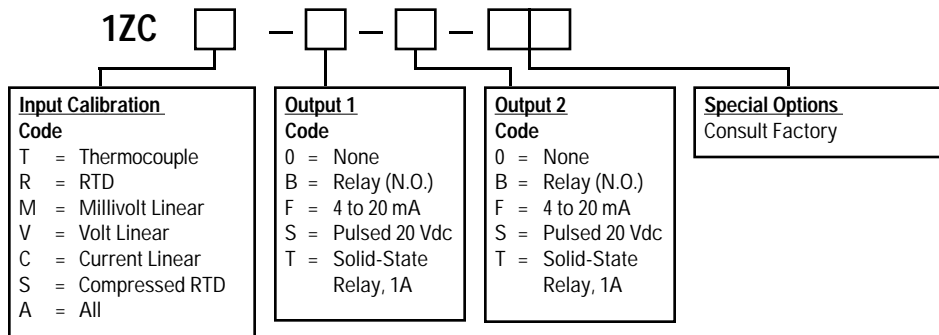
1ZC – – –

Input Calibration
Code
T = Thermocouple
R = RTD
M = Millivolt Linear
V = Volt Linear
C = Current Linear
S = Compressed RTD
A = All

Output 1
Code
0 = None
B = Relay (N.O.)
F = 4 to 20 mA
S = Pulsed 20 Vdc
T = Solid-State Relay, 1A

Output 2
Code
0 = None
B = Relay (N.O.)
F = 4 to 20 mA
S = Pulsed 20 Vdc
T = Solid-State Relay, 1A

Special Options
Consult Factory